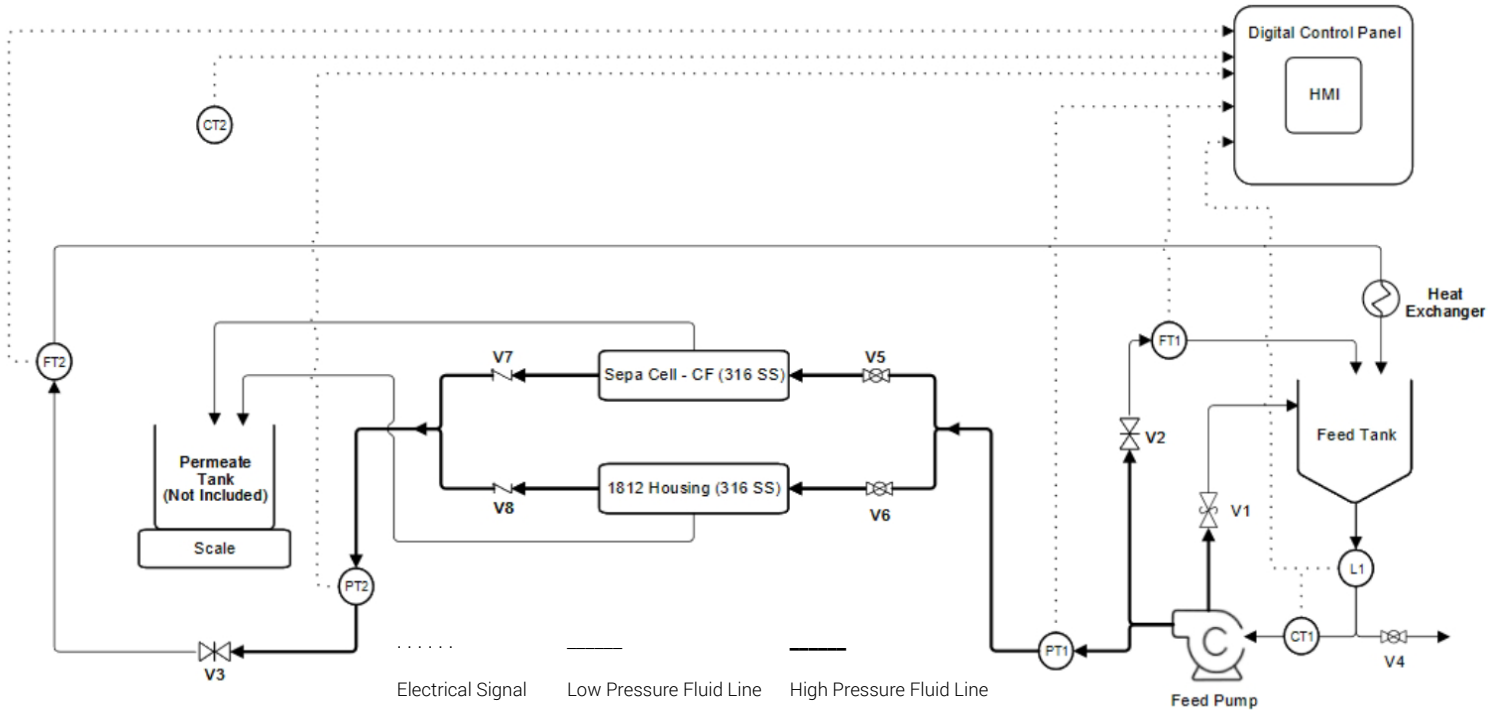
Digital Control Panel

HMI

CT2

Heat Exchanger

FT2

V7

Sepa Cell - CF (316 SS)

V5

FT1

Feed Tank

V2

Permeate Tank (Not Included)

V8

1812 Housing (316 SS)

V6

V1

Scale

L1

PT2

PT1

CT1

V4

V3

Electrical Signal

Low Pressure Fluid Line

High Pressure Fluid Line

Feed Pump